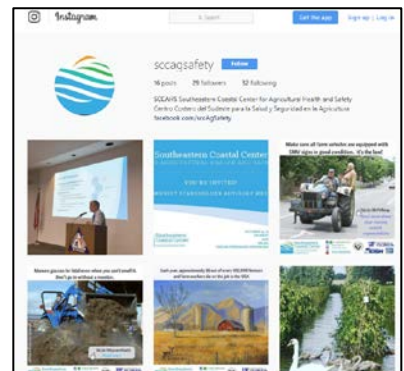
Instagram

Search

Get the app

Sign up | Log in

sccagsafety

Follow

16 posts 79 followers 52 following

SCCAHS Southeastern Coastal Center for Agricultural Health and Safety Centro Costero del Sudeste para la Salud y Seguridad en la Agricultura facebook.com/sccAgSafety

Southeastern Coastal Center

Make sure all farm vehicles are equipped with SMV signs in good condition. It's the law!

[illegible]

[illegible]